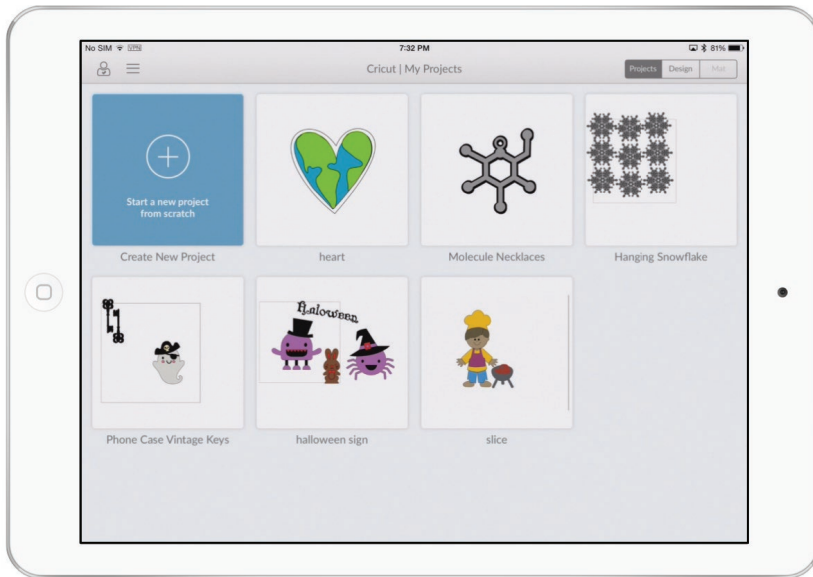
No SIM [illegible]
7:32 PM
81%

Cricut | My Projects

Projects
Design
Mat

Start a new project from scratch

Create New Project

heart

Molecule Necklaces

Hanging Snowflake

Halloween

Phone Case Vintage Keys

halloween sign

slice